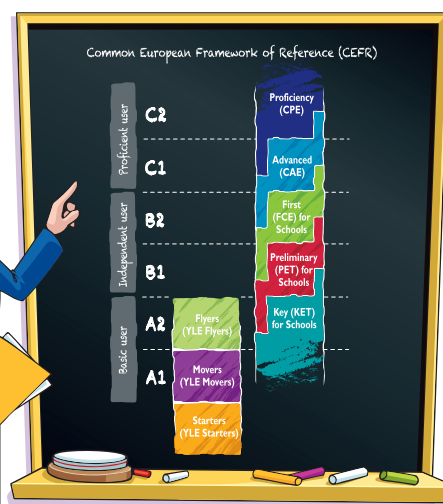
Common European Framework of Reference (CEFR)

Proficient user
C2
C1
Independent user
B2
B1
Basic user
A2
A1

Flyers
(YLE Flyers)

Movers
(YLE Movers)

Starters
(YLE Starters)

Proficiency
(CPE)

Advanced
(CAE)

First
(FCE) for
Schools

Preliminary
(PET) for
Schools

Key (KET)
for Schools